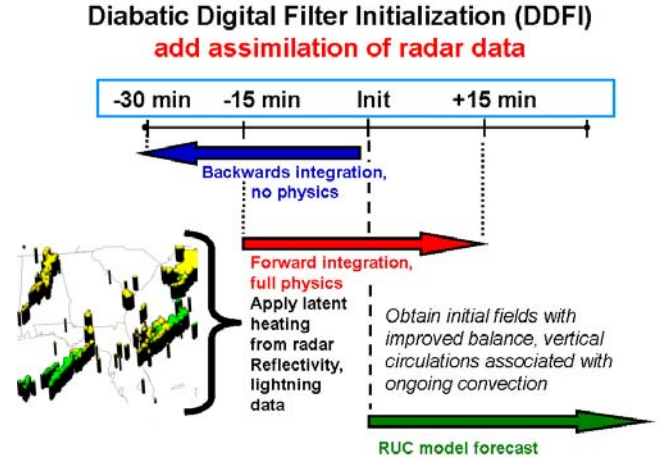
Diabatic Digital Filter Initialization (DDFI)
add assimilation of radar data

-30 min -15 min Init +15 min

Backwards integration, no physics

Forward integration, full physics

Apply latent heating from radar Reflectivity, lightning data

Obtain initial fields with improved balance, vertical circulations associated with ongoing convection

RUC model forecast